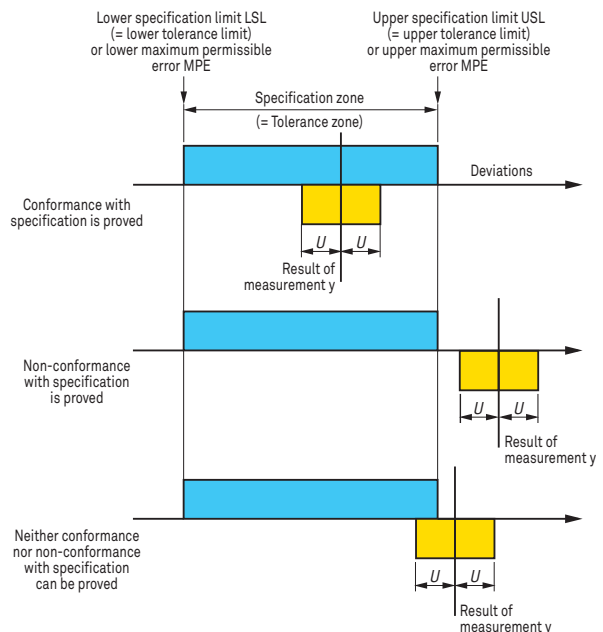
Lower specification limit LSL
(= lower tolerance limit)
or lower maximum permissible
error MPE

Upper specification limit USL
(= upper tolerance limit)
or upper maximum permissible
error MPE

Specification zone
(= Tolerance zone)

Deviations

Conformance with specification is proved

$U$ $U$

Result of measurement y

Non-conformance with specification is proved

$U$ $U$

Result of measurement y

Neither conformance nor non-conformance with specification can be proved

$U$ $U$

Result of measurement y